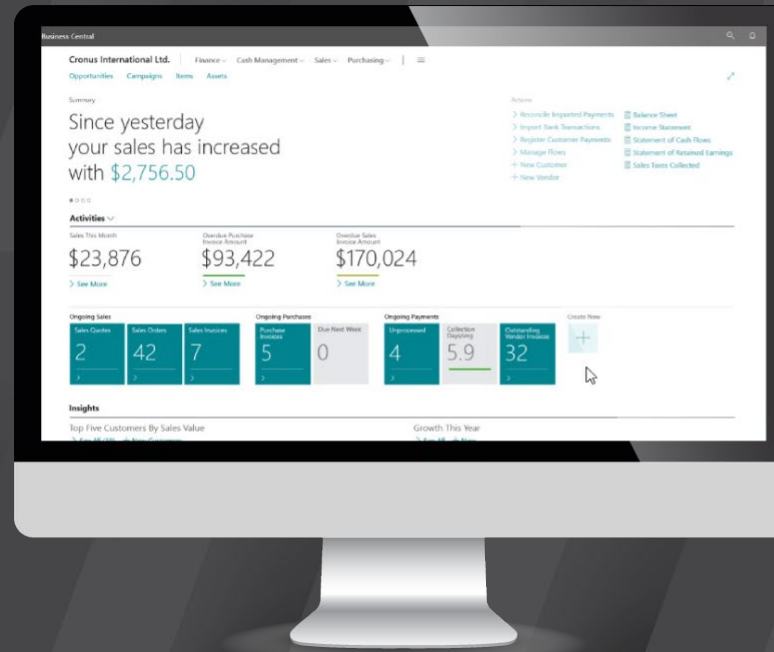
Business Central

Cronus International Ltd. | Finance Cash Management Sales Purchasing | ≡

Opportunities Campaigns Items Assets

Summary

Since yesterday your sales has increased with $2,756.50

Actions

> Reconcile Imported Payments
> Import Bank Transactions
> Register Customer Payments
> Manage Flows
+ New Customer
+ New Vendor

Balance Sheet
Income Statement
Statement of Cash Flows
Statement of Retained Earnings
Sales Taxes Collected

Activities

Sales This Month
$23,876
> See More

Overdue Purchase Invoice Amount
$93,422
> See More

Overdue Sales Invoice Amount
$170,024
> See More

Ongoing Sales
Sales Quotes 2
Sales Orders 42
Sales Invoices 7

Ongoing Purchases
Purchase Invoices 5
Due Next Week 0

Ongoing Payments
Unprocessed 4
Collection Days/avg 5.9
Outstanding Vendor Invoices 32

Create New

Insights

Top Five Customers By Sales Value

Growth This Year